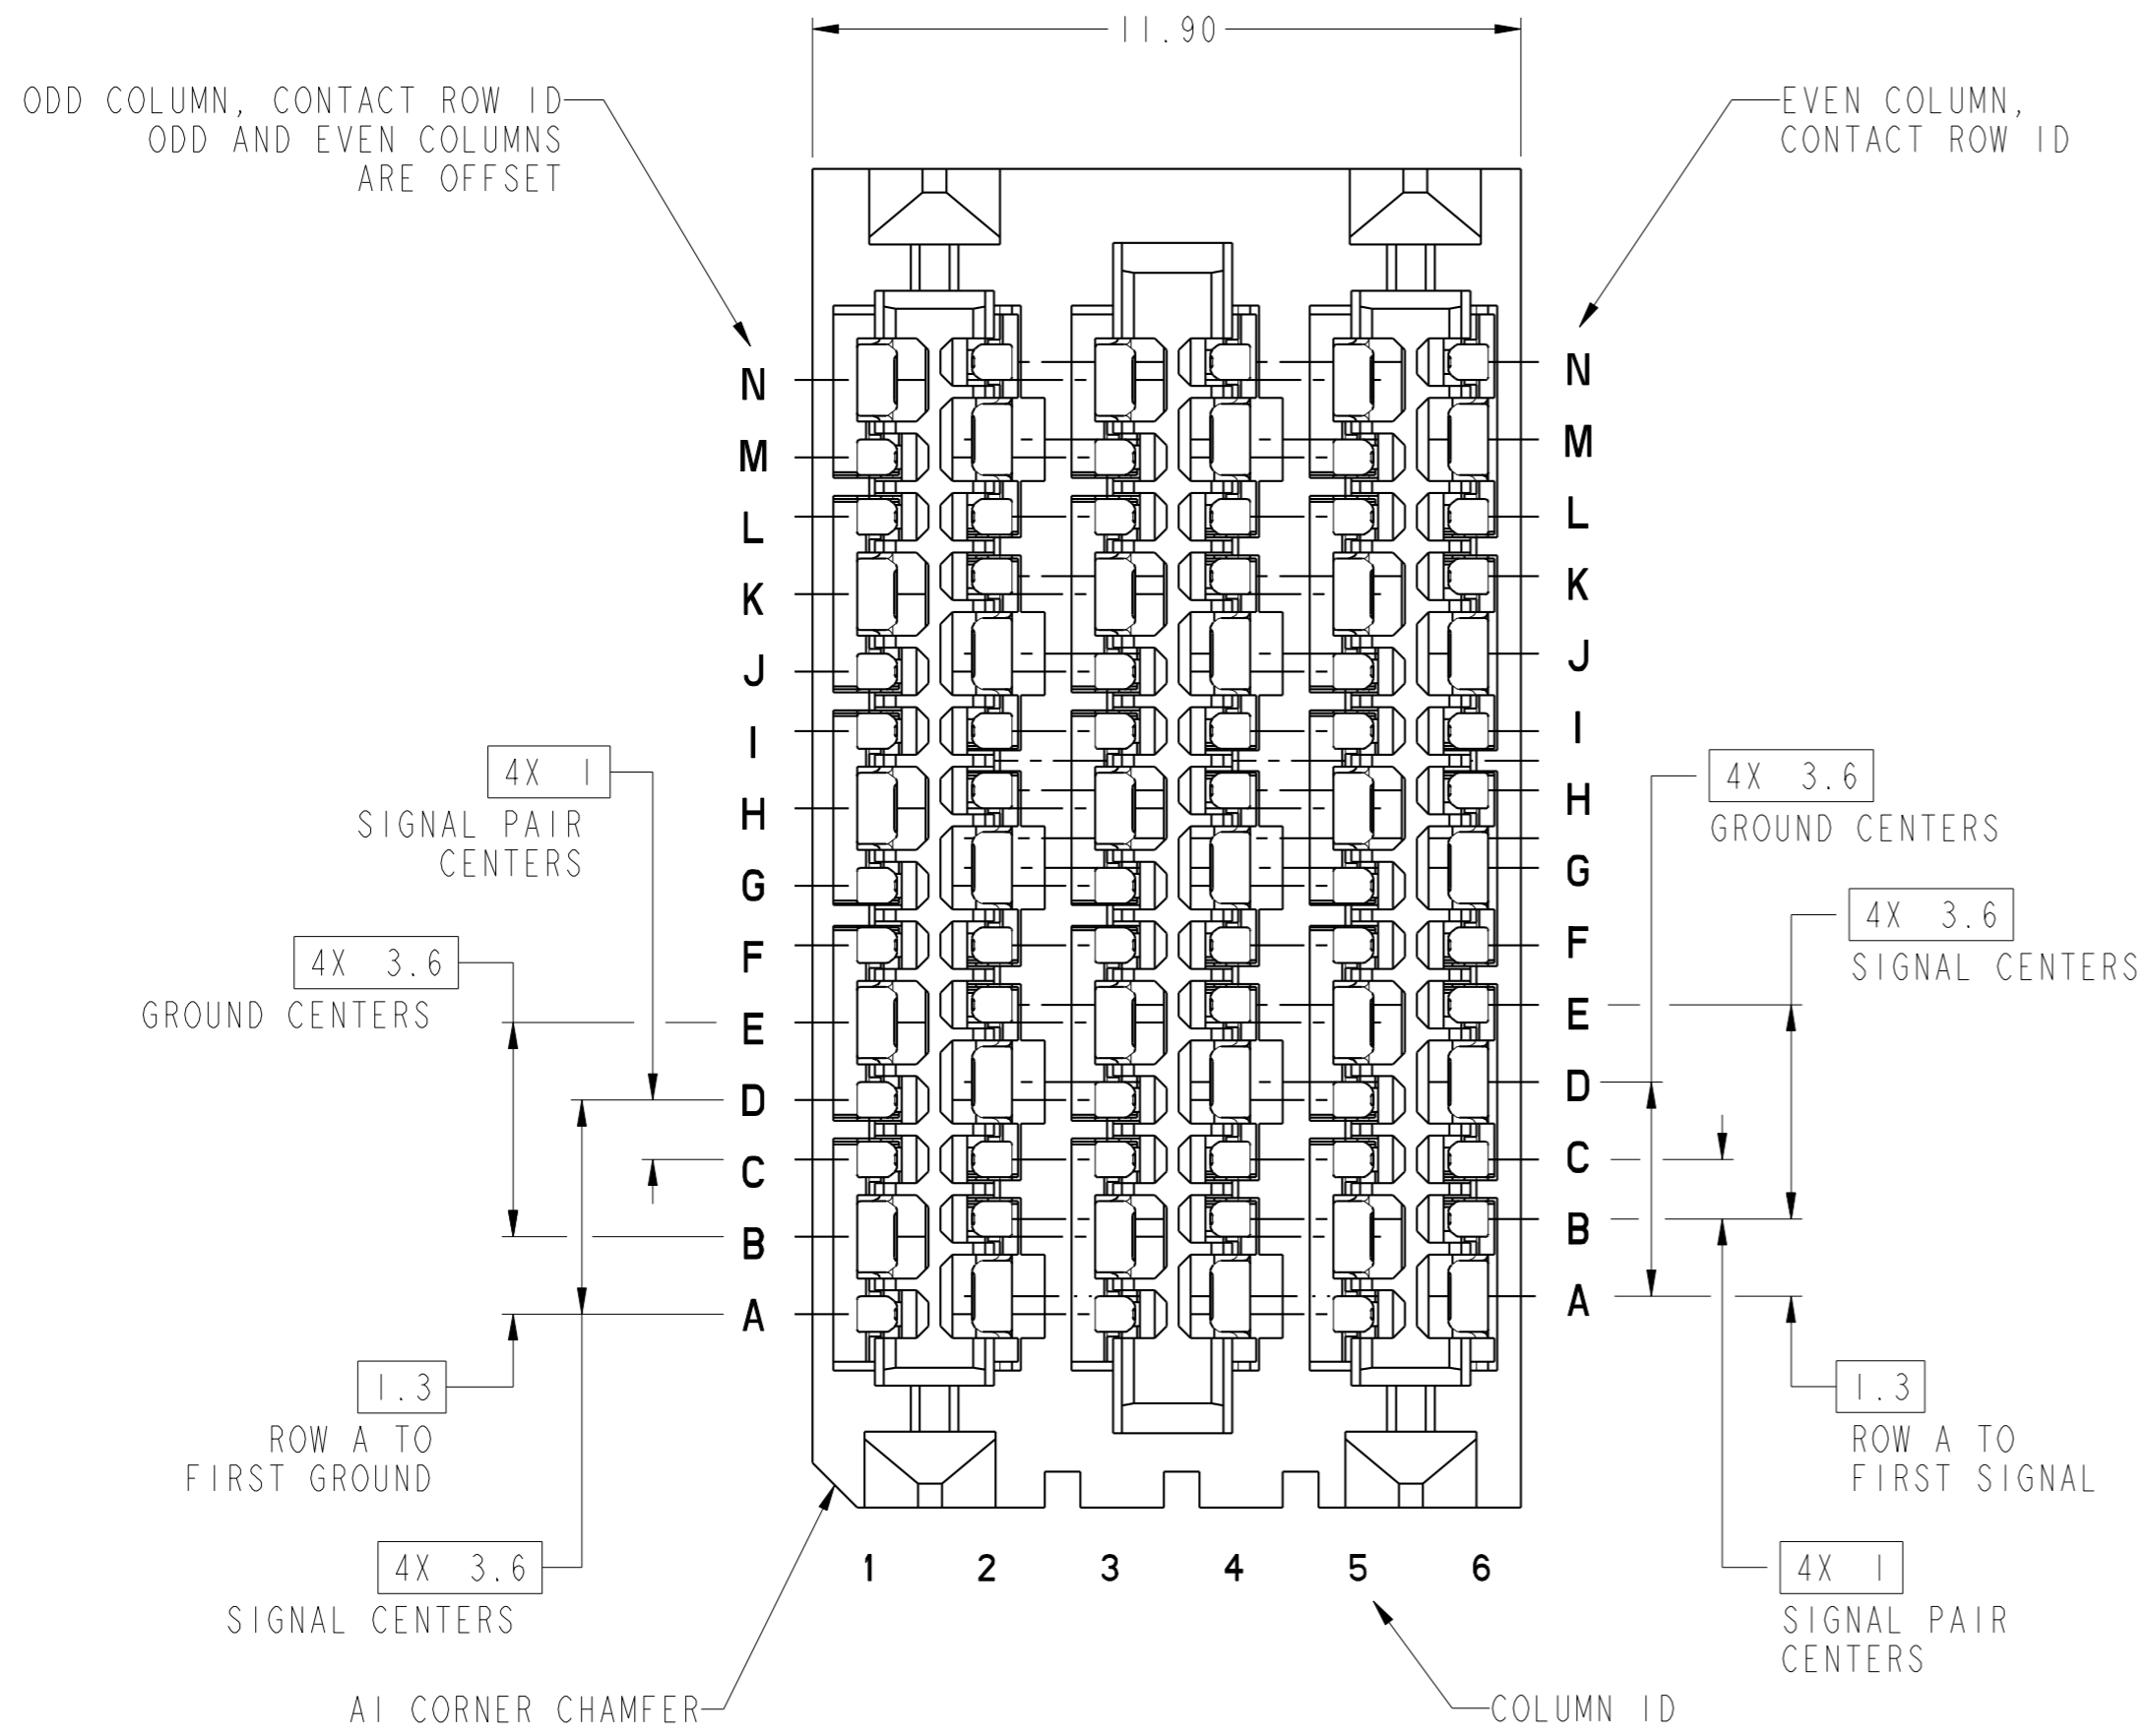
11.90

ODD COLUMN, CONTACT ROW ID
ODD AND EVEN COLUMNS
ARE OFFSET

EVEN COLUMN,
CONTACT ROW ID

N
M
L
K
J
I
H
G
F
E
D
C
B
A

N
M
L
K
J
I
H
G
F
E
D
C
B
A

4X 1
SIGNAL PAIR
CENTERS

4X 3.6
GROUND CENTERS

1.3
ROW A TO
FIRST GROUND

4X 3.6
SIGNAL CENTERS

A1 CORNER CHAMFER

4X 3.6
GROUND CENTERS

4X 3.6
SIGNAL CENTERS

1.3
ROW A TO
FIRST SIGNAL

4X 1
SIGNAL PAIR
CENTERS

1 2 3 4 5 6

COLUMN ID